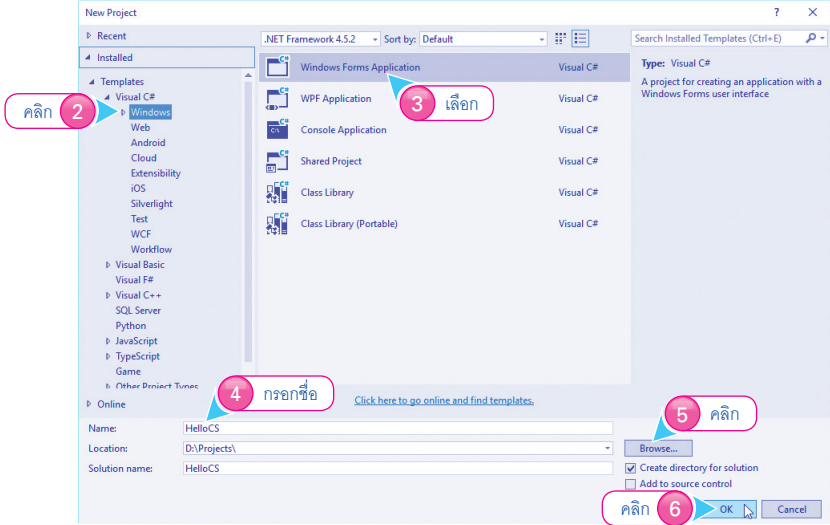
New Project

? ×

Recent

Installed

Templates

Visual C#

Windows

Web

Android

Cloud

Extensibility

iOS

Silverlight

Test

WCF

Workflow

Visual Basic

Visual F#

Visual C++

SQL Server

Python

JavaScript

TypeScript

Game

Other Project Types

Online

คลิก 2

.NET Framework 4.5.2

Sort by: Default

Search Installed Templates (Ctrl+E)

| | |
|---|---|
| Windows Forms Application | Visual C# |
| WPF Application | Visual C# |
| Console Application | Visual C# |
| Shared Project | Visual C# |
| Class Library | Visual C# |
| Class Library (Portable) | Visual C# |

3 เลือก

Type: Visual C#

A project for creating an application with a Windows Forms user interface

Click here to go online and find templates.

4 กรอกชื่อ

5 คลิก

Name: HelloCS

Location: D:\Projects\

Browse...

Solution name: HelloCS

Create directory for solution

Add to source control

คลิก 6

OK

Cancel